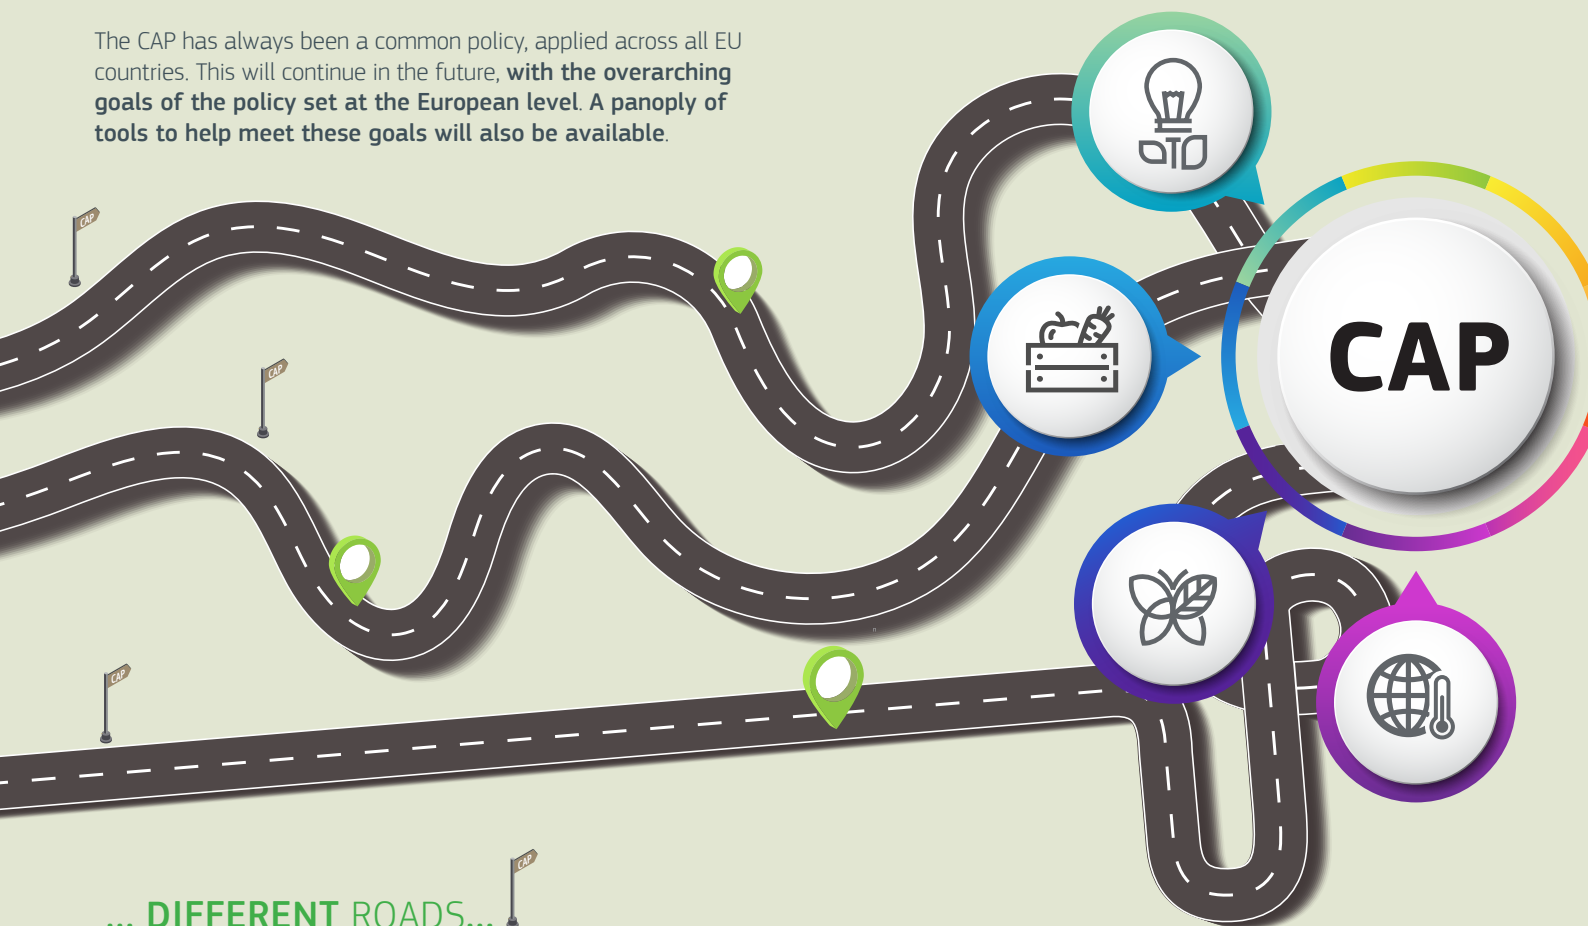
The CAP has always been a common policy, applied across all EU countries. This will continue in the future, **with the overarching goals of the policy set at the European level**. **A panoply of tools to help meet these goals will also be available**.

CAP

CAP

CAP

CAP

CAP

... DIFFERENT ROADS...